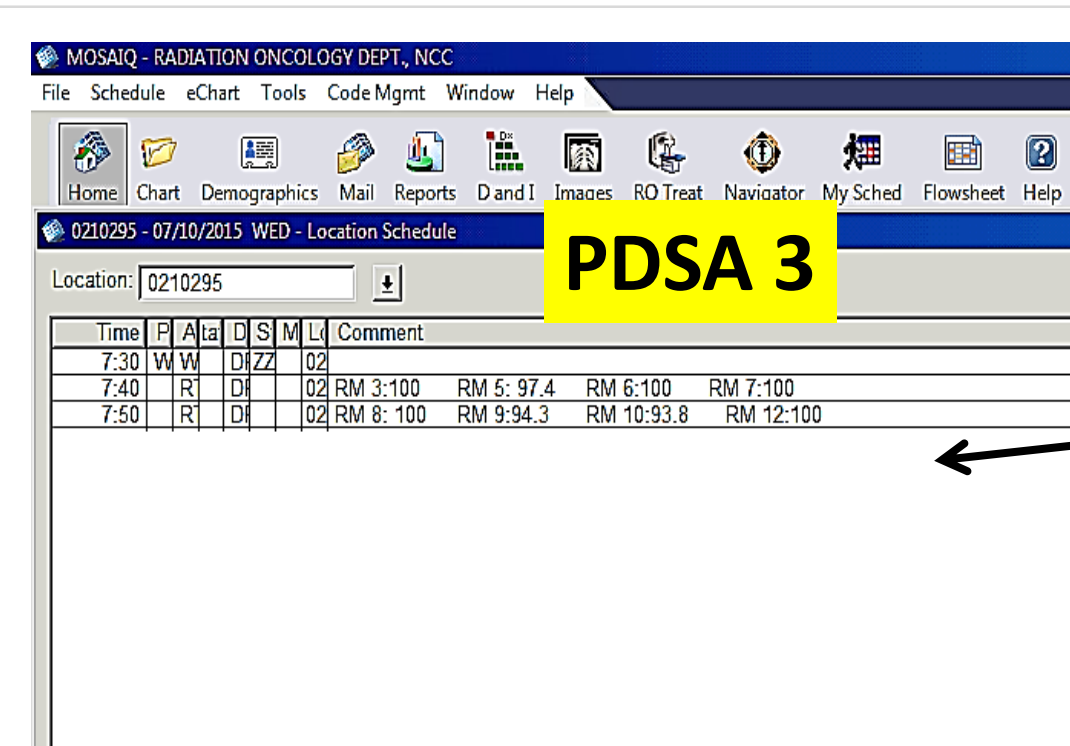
MOSAIQ - RADIATION ONCOLOGY DEPT., NCC

File Schedule eChart Tools Code Mgmt Window Help

Home Chart Demographics Mail Reports D and I Images RO Treat Navigator My Sched Flowsheet Help

0210295 - 07/10/2015 WED - Location Schedule

PDSA 3

Location: 0210295

| Time | P | A | tat | D | S | M | Lo | Comment |
|---|---|---|---|---|---|---|---|---|
| 7:30 | W | W | | DI | ZZ | | 02 | |
| 7:40 | | RT | | DI | | | 02 | RM 3:100 RM 5: 97.4 RM 6:100 RM 7:100 |
| 7:50 | | RT | | DI | | | 02 | RM 8: 100 RM 9:94.3 RM 10:93.8 RM 12:100 |